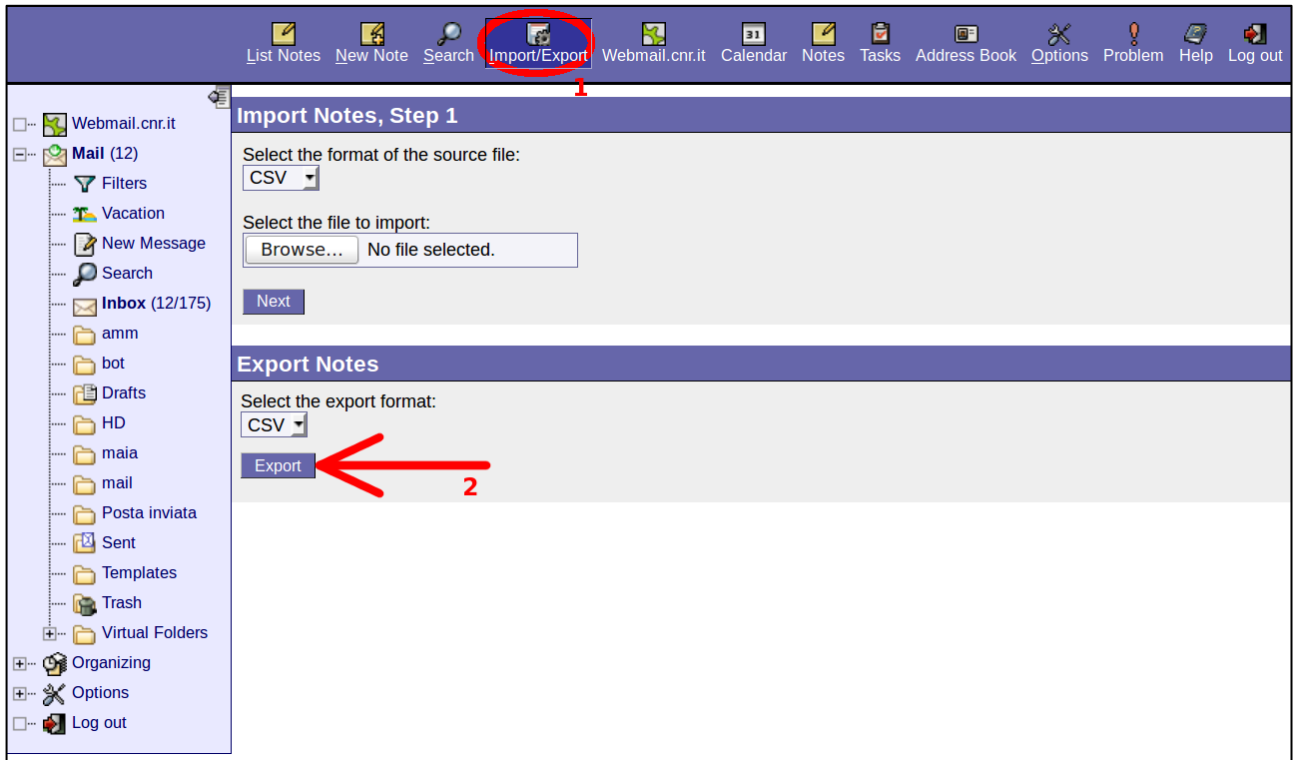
List Notes New Note Search Import/Export Webmail.cnr.it Calendar Notes Tasks Address Book Options Problem Help Log out

1

Webmail.cnr.it
Mail (12)
Filters
Vacation
New Message
Search
Inbox (12/175)
amm
bot
Drafts
HD
maia
mail
Posta inviata
Sent
Templates
Trash
Virtual Folders
Organizing
Options
Log out

Import Notes, Step 1

Select the format of the source file:
CSV

Select the file to import:
Browse... No file selected.

Next

Export Notes

Select the export format:
CSV

Export

2